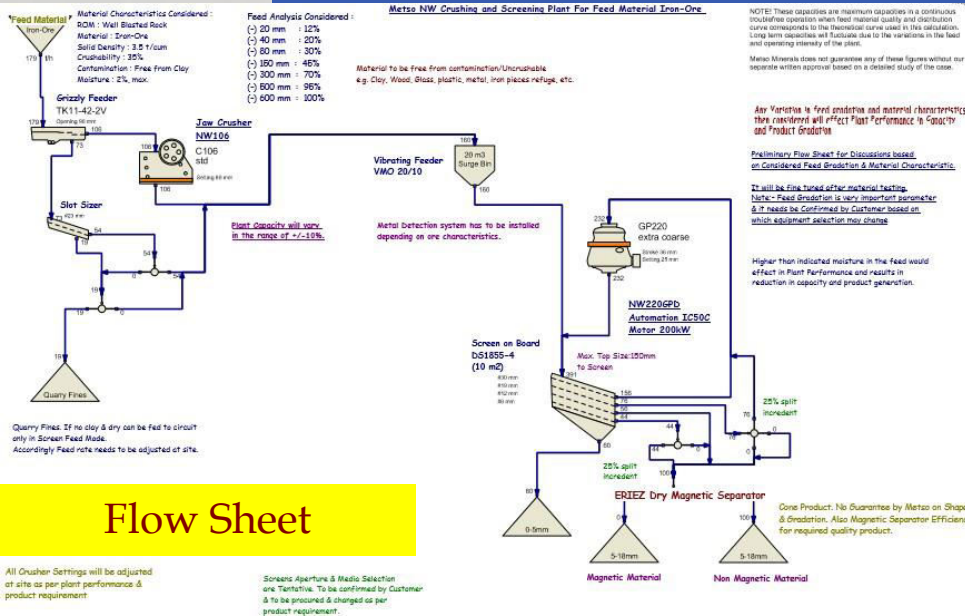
Feed Material
Iron-Ore
179 t/h

Material Characteristics Considered :
ROM : Well Blasted Rock
Material : Iron-Ore
Solid Density : 3.5 t/cum
Crushability : 35%
Contamination : Free from Clay
Moisture : 2%, max.

Feed Analysis Considered :
(-) 20 mm : 12%
(-) 40 mm : 20%
(-) 80 mm : 30%
(-) 150 mm : 45%
(-) 300 mm : 70%
(-) 500 mm : 96%
(-) 600 mm : 100%

Metso NW Crushing and Screening Plant For Feed Material Iron-Ore

NOTE! These capacities are maximum capacities in a continuous troublefree operation when feed material quality and distribution curve corresponds to the theoretical curve used in this calculation. Long term capacities will fluctuate due to the variations in the feed and operating intensity of the plant.

Metso Minerals does not guarantee any of these figures without our separate written approval based on a detailed study of the case.

Material to be free from contamination/Uncrushable
e.g. Clay, Wood, Glass, plastic, metal, iron pieces refuge, etc.

Grizzly Feeder
TK11-42-2V
179
Opening 90 mm
106
73

Jaw Crusher
NW106
106
C106
std
Setting 80 mm
106

Any Variation in feed gradation and material characteristics then considered will effect Plant Performance in Capacity and Product Gradation

Vibrating Feeder
VMO 20/10
160
20 m3
Surge Bin
160

Preliminary Flow Sheet for Discussions based on Considered Feed Gradation & Material Characteristic.

It will be Fine tuned after material testing.
Note:- Feed Gradation is very important parameter & it needs be Confirmed by Customer based on which equipment selection may change

Slot Sizer
#23 mm
54
19
54
0
54
19
19
0

Plant Capacity will vary in the range of +/-10%.

Metal Detection system has to be installed depending on ore characteristics.

232
GP220
extra coarse
Stroke 36 mm
Setting 25 mm
232

Higher than indicated moisture in the feed would effect in Plant Performance and results in reduction in capacity and product generation.

NW220GPD
Automation IC50C
Motor 200kW

Screen on Board
DS1855-4
(10 m2)

Max. Top Size:150mm to Screen

19
Quarry Fines

391
155
76
56
44
60
44
76
0
25% split incredent
76
44
0
44
100
25% split incredent

Quarry Fines. If no clay & dry can be fed to circuit only in Screen Feed Mode.
Accordingly Feed rate needs to be adjusted at site.

Flow Sheet

60
0-5mm

ERIEZ Dry Magnetic Separator
0
5-18mm
Magnetic Material
100
5-18mm
Non Magnetic Material

Cone Product. No Guarantee by Metso on Shape & Gradation. Also Magnetic Separator Efficiency for required quality product.

All Crusher Settings will be adjusted at site as per plant performance & product requirement

Screens Aperture & Media Selection are Tentative. To be confirmed by Customer & to be procured & changed as per product requirement.